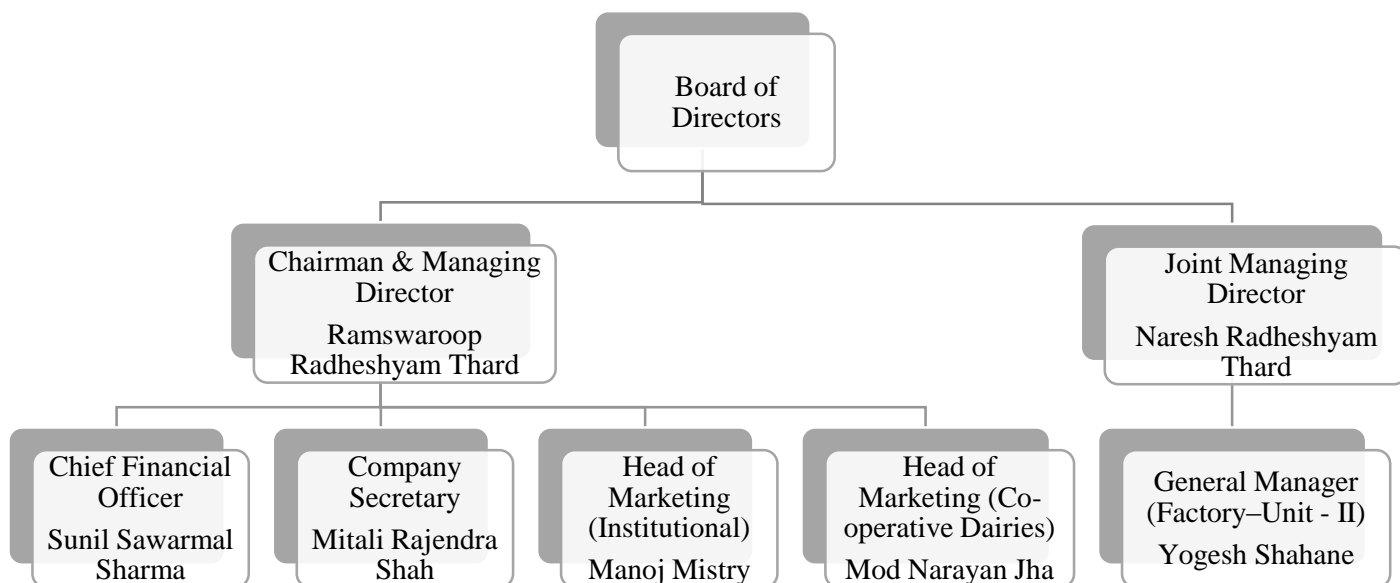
Board of Directors

Chairman & Managing Director

Ramswaroop Radheshyam Thard

Joint Managing Director

Naresh Radheshyam Thard

Chief Financial Officer

Sunil Sawarmal Sharma

Company Secretary

Mitali Rajendra Shah

Head of Marketing (Institutional)

Manoj Mistry

Head of Marketing (Co-operative Dairies)

Mod Narayan Jha

General Manager (Factory–Unit - II)

Yogesh Shahane